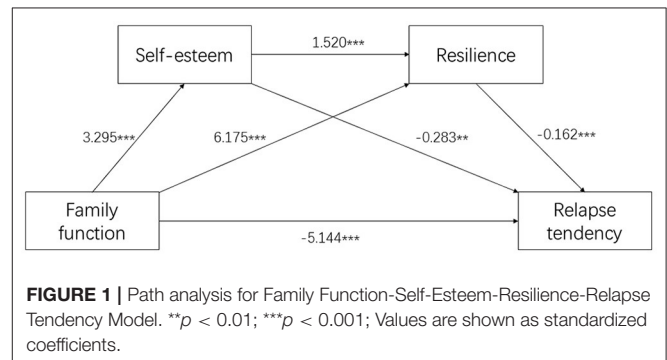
Self-esteem

1.520***

Resilience

3.295***

6.175***

-0.283**

-0.162***

Family function

-5.144***

Relapse tendency

**FIGURE 1 |** Path analysis for Family Function-Self-Esteem-Resilience-Relapse Tendency Model. **$p < 0.01$; ***$p < 0.001$; Values are shown as standardized coefficients.